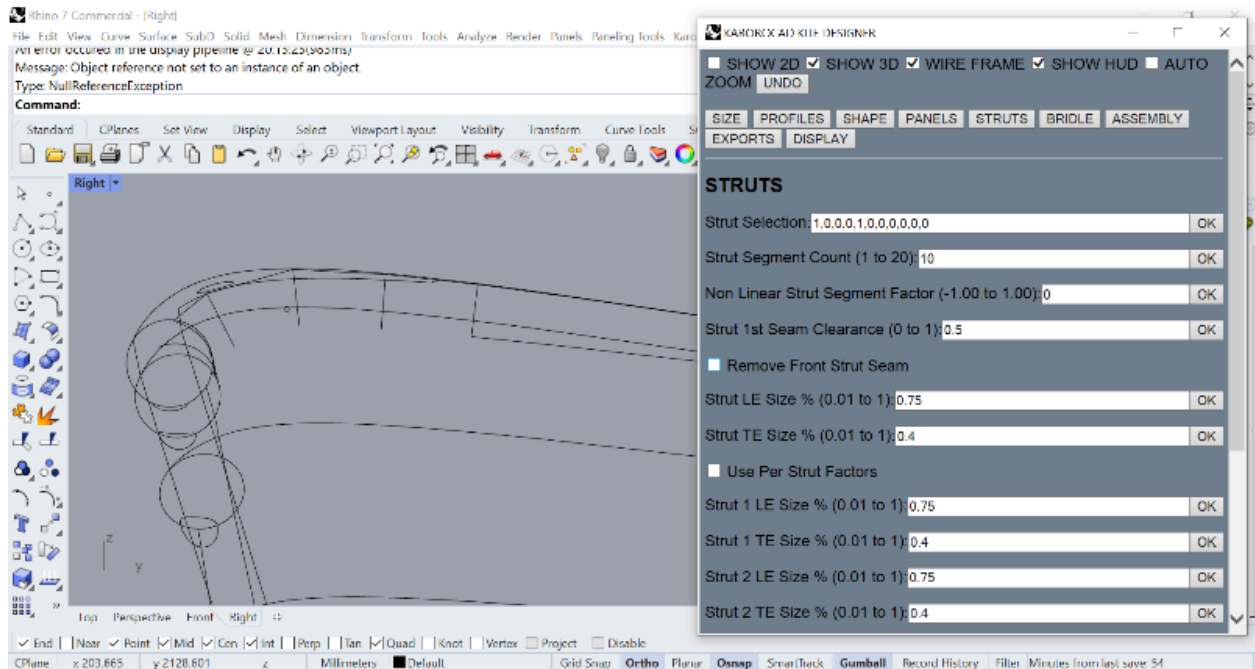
Rhino 7 Commercial - [Right]

File Edit View Curve Surface SubD Solid Mesh Dimension Transform Tools Analyze Render Panels Paneling Tools Karo

An error occured in the display pipeline @ 20:15:25(985ms)
Message: Object reference not set to an instance of an object.
Type: NullReferenceException

Command:

Standard CPlanes Set View Display Select Viewport Layout Visibility Transform Curve Tools

Right

Top Perspective Front Right

End Near Point Mid Cen Int Perp Tan Quad Knot Vertex Project Disable

CPlane x 203.665 y 2128.601 z Millimeters Default Grid Snap Ortho Planar Osnap SmartTrack Gumball Record History Filter Minutes from last save: 54

KAROKOX AD KITE DESIGNER

SHOW 2D SHOW 3D WIRE FRAME SHOW HUD AUTO ZOOM UNDO

SIZE PROFILES SHAPE PANELS STRUTS BRIDLE ASSEMBLY EXPORTS DISPLAY

STRUTS

Strut Selection: 1,0,0,0,1,0,0,0,0,0,0 OK

Strut Segment Count (1 to 20): 10 OK

Non Linear Strut Segment Factor (-1.00 to 1.00): 0 OK

Strut 1st Seam Clearance (0 to 1): 0.5 OK

Remove Front Strut Seam

Strut LE Size % (0.01 to 1): 0.75 OK

Strut TE Size % (0.01 to 1): 0.4 OK

Use Per Strut Factors

Strut 1 LE Size % (0.01 to 1): 0.75 OK

Strut 1 TE Size % (0.01 to 1): 0.4 OK

Strut 2 LE Size % (0.01 to 1): 0.75 OK

Strut 2 TE Size % (0.01 to 1): 0.4 OK